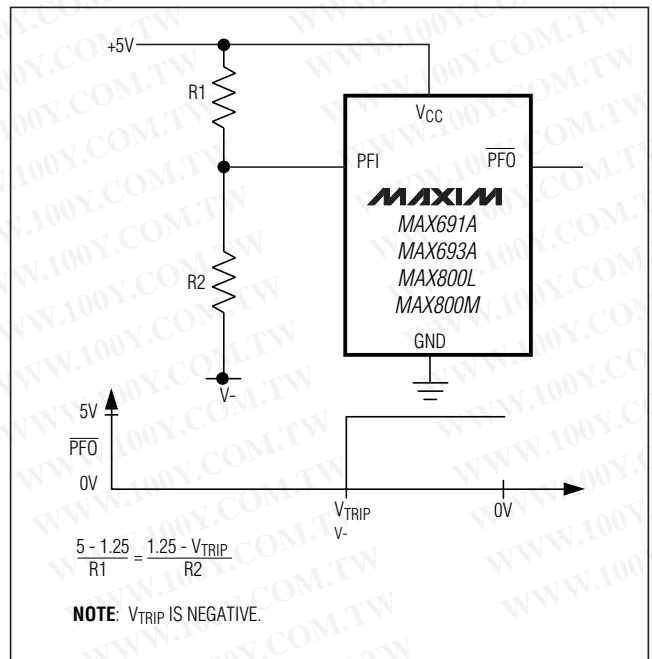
+5V

R1

$V_{CC}$

PFI

$\overline{PFO}$

MAXIM

MAX691A
MAX693A
MAX800L
MAX800M

R2

GND

V-

5V

$\overline{PFO}$

0V

$V_{TRIP}$
V-

0V

$\frac{5 - 1.25}{R1} = \frac{1.25 - V_{TRIP}}{R2}$

**NOTE**: $V_{TRIP}$ IS NEGATIVE.

WWW.100Y.COM.TW